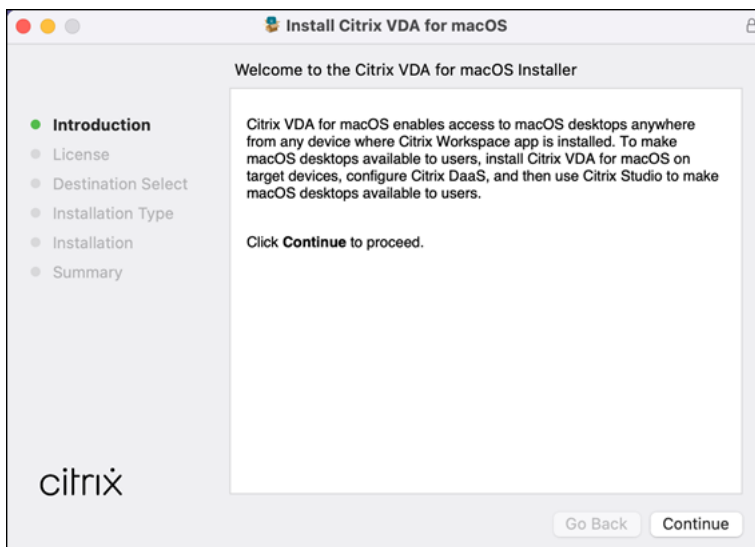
Install Citrix VDA for macOS

Welcome to the Citrix VDA for macOS Installer

Introduction
License
Destination Select
Installation Type
Installation
Summary

Citrix VDA for macOS enables access to macOS desktops anywhere from any device where Citrix Workspace app is installed. To make macOS desktops available to users, install Citrix VDA for macOS on target devices, configure Citrix DaaS, and then use Citrix Studio to make macOS desktops available to users.

Click **Continue** to proceed.

citrix

Go Back
Continue